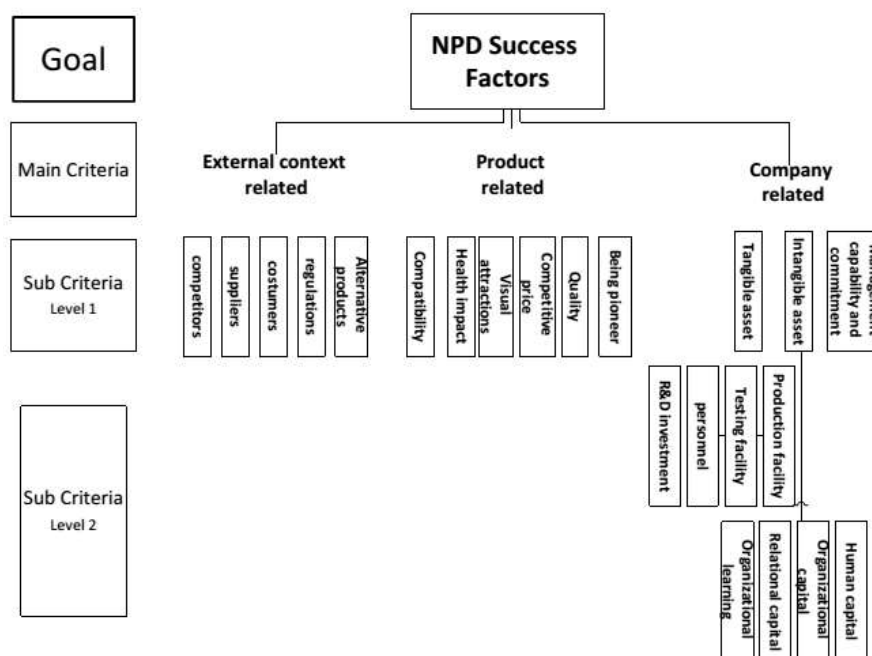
Goal

NPD Success Factors

Main Criteria

External context related

Product related

Company related

Sub Criteria
Level 1

competitors

suppliers

costumers

regulations

Alternative products

Compatibility

Health impact

Visual attractions

Competitive price

Quality

Being pioneer

Tangible asset

Intangible asset

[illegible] capability and commitment

Sub Criteria
Level 2

R&D investment

personnel

Testing facility

Production facility

Organizational learning

Relational capital

Organizational capital

Human capital